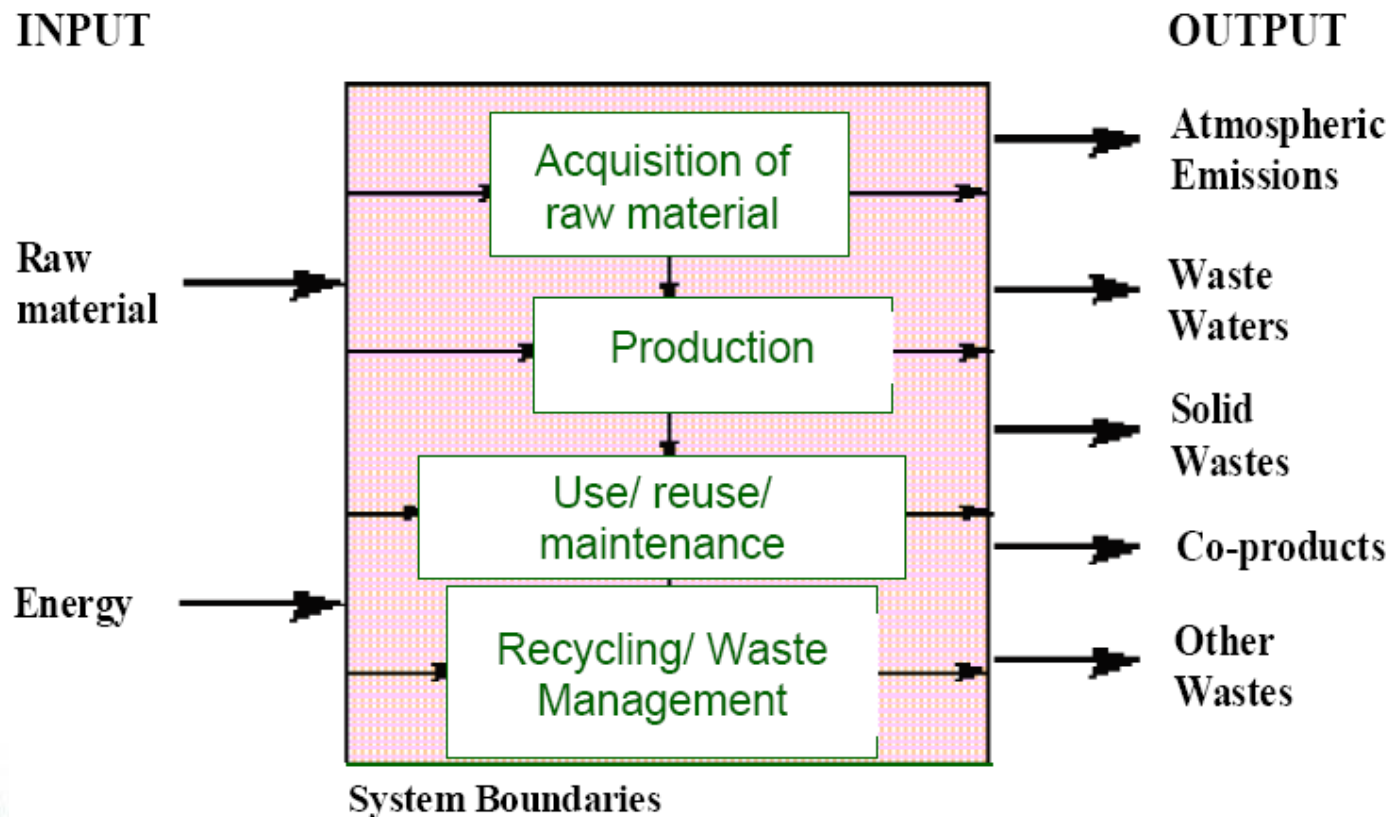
INPUT

OUTPUT

Raw material

Energy

Acquisition of raw material

Production

Use/ reuse/ maintenance

Recycling/ Waste Management

Atmospheric Emissions

Waste Waters

Solid Wastes

Co-products

Other Wastes

System Boundaries